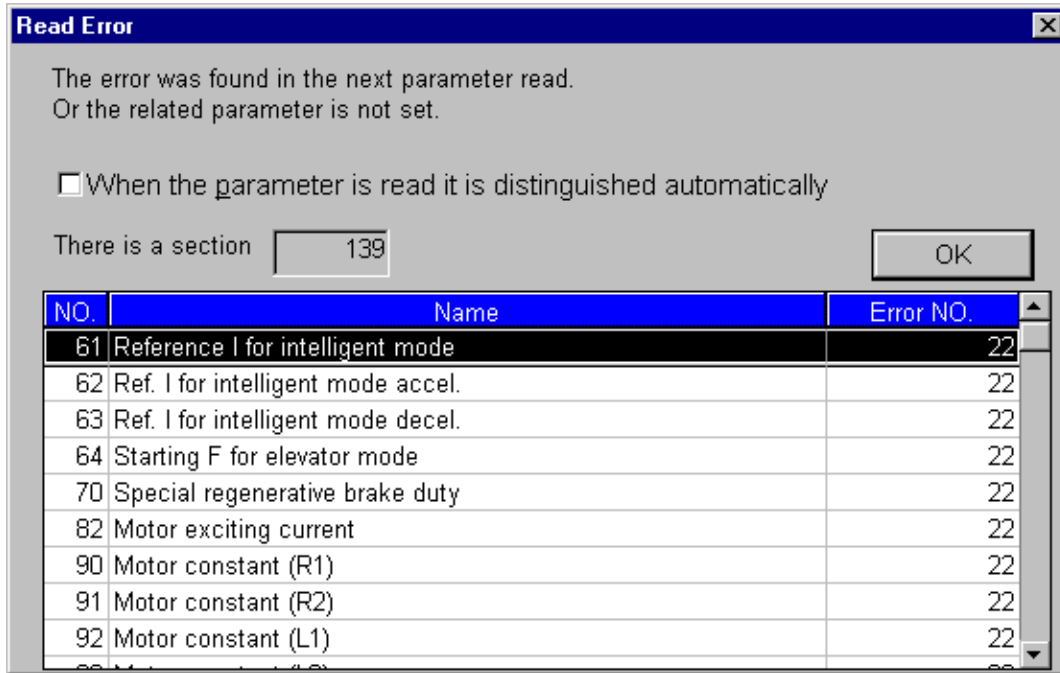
Read Error

The error was found in the next parameter read.
Or the related parameter is not set.

When the parameter is read it is distinguished automatically

There is a section 139

OK

| NO. | Name | Error NO. |
|---|---|---|
| 61 | Reference I for intelligent mode | 22 |
| 62 | Ref. I for intelligent mode accel. | 22 |
| 63 | Ref. I for intelligent mode decel. | 22 |
| 64 | Starting F for elevator mode | 22 |
| 70 | Special regenerative brake duty | 22 |
| 82 | Motor exciting current | 22 |
| 90 | Motor constant (R1) | 22 |
| 91 | Motor constant (R2) | 22 |
| 92 | Motor constant (L1) | 22 |
| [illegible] | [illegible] | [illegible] |